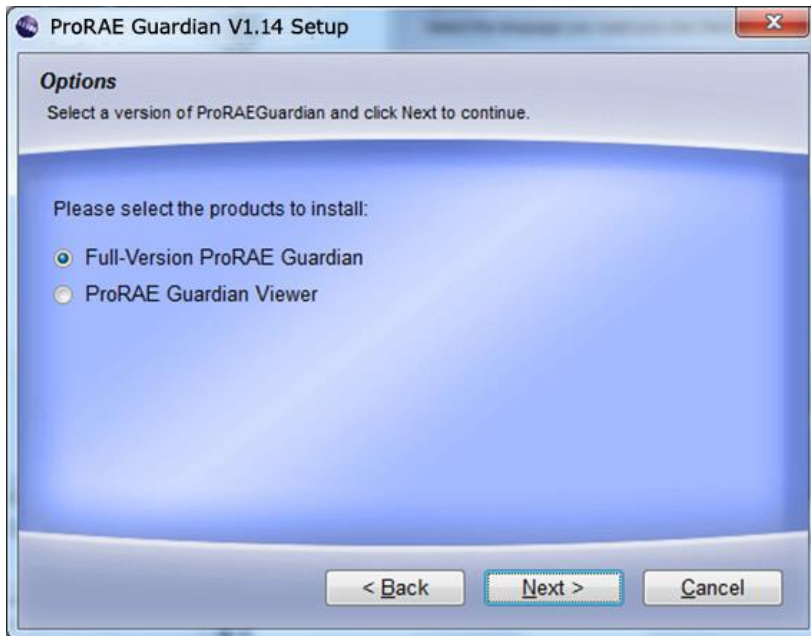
ProRAE Guardian V1.14 Setup

Options

Select a version of ProRAEGuardian and click Next to continue.

Please select the products to install:

Full-Version ProRAE Guardian

ProRAE Guardian Viewer

< Back

Next >

Cancel